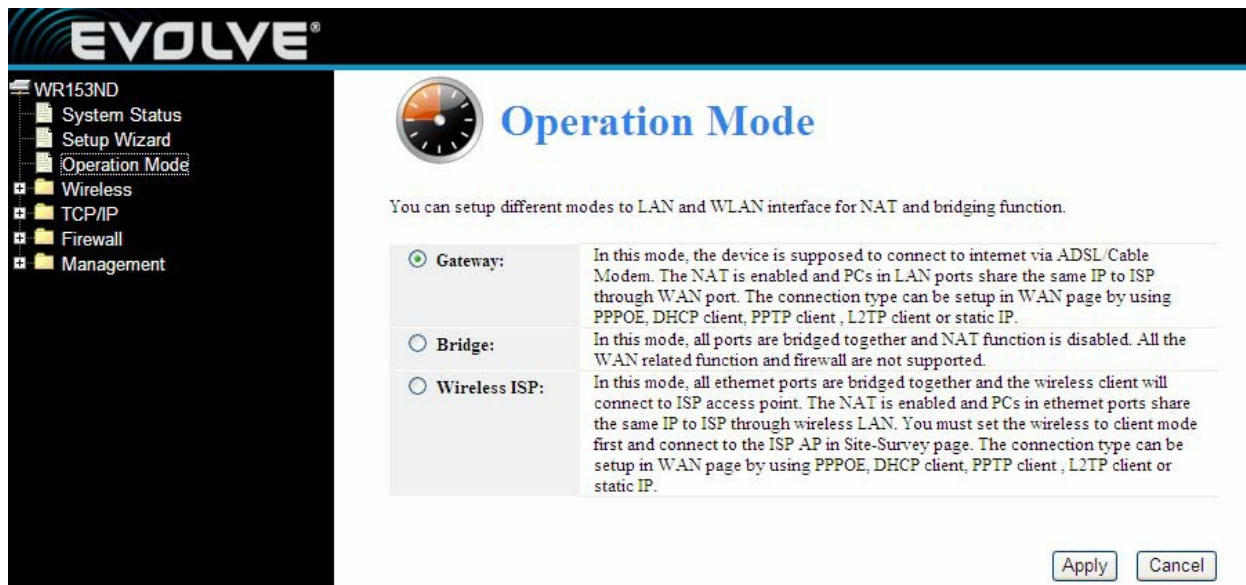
EVOLVE®

WR153ND
System Status
Setup Wizard
Operation Mode
Wireless
TCP/IP
Firewall
Management

Operation Mode

You can setup different modes to LAN and WLAN interface for NAT and bridging function.

| | |
|---|---|
| Gateway: | In this mode, the device is supposed to connect to internet via ADSL/Cable Modem. The NAT is enabled and PCs in LAN ports share the same IP to ISP through WAN port. The connection type can be setup in WAN page by using PPPOE, DHCP client, PPTP client , L2TP client or static IP. |
| Bridge: | In this mode, all ports are bridged together and NAT function is disabled. All the WAN related function and firewall are not supported. |
| Wireless ISP: | In this mode, all ethernet ports are bridged together and the wireless client will connect to ISP access point. The NAT is enabled and PCs in ethernet ports share the same IP to ISP through wireless LAN. You must set the wireless to client mode first and connect to the ISP AP in Site-Survey page. The connection type can be setup in WAN page by using PPPOE, DHCP client, PPTP client , L2TP client or static IP. |

Apply Cancel